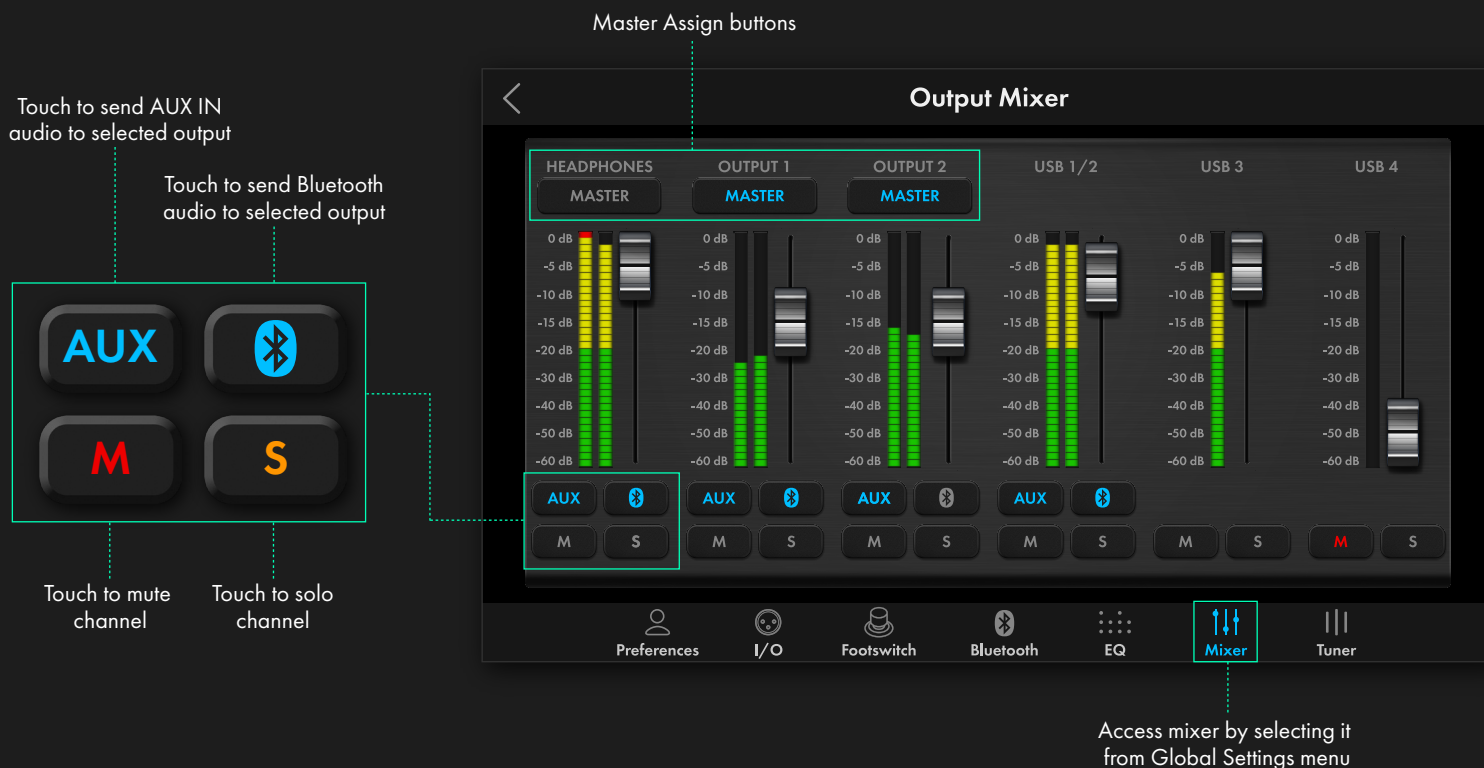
Master Assign buttons

Touch to send AUX IN audio to selected output

Touch to send Bluetooth audio to selected output

AUX
M
S

Touch to mute channel

Touch to solo channel

Output Mixer

HEADPHONES
MASTER
OUTPUT 1
MASTER
OUTPUT 2
MASTER
USB 1/2
USB 3
USB 4

0 dB
-5 dB
-10 dB
-15 dB
-20 dB
-30 dB
-40 dB
-50 dB
-60 dB

AUX
M
S
AUX
M
S
AUX
M
S
AUX
M
S
M
S
M
S

Preferences
I/O
Footswitch
Bluetooth
EQ
Mixer
Tuner

Access mixer by selecting it from Global Settings menu